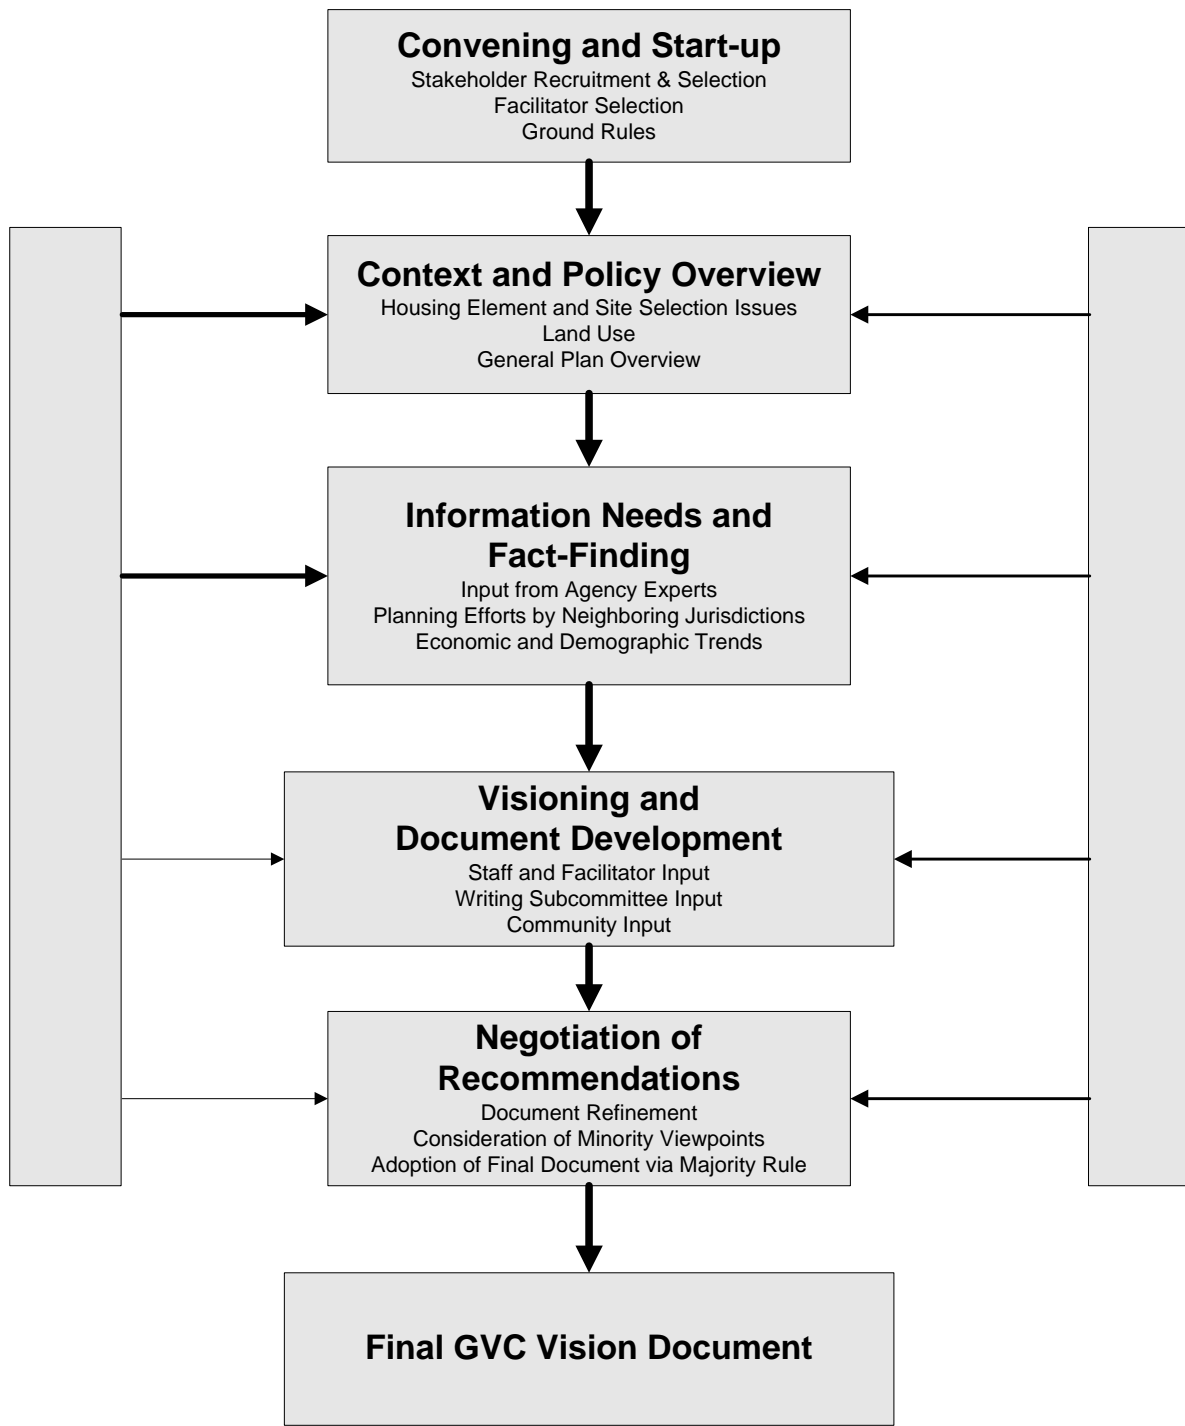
Convening and Start-up
Stakeholder Recruitment & Selection
Facilitator Selection
Ground Rules

Context and Policy Overview
Housing Element and Site Selection Issues
Land Use
General Plan Overview

Information Needs and Fact-Finding
Input from Agency Experts
Planning Efforts by Neighboring Jurisdictions
Economic and Demographic Trends

Visioning and Document Development
Staff and Facilitator Input
Writing Subcommittee Input
Community Input

Negotiation of Recommendations
Document Refinement
Consideration of Minority Viewpoints
Adoption of Final Document via Majority Rule

Final GVC Vision Document